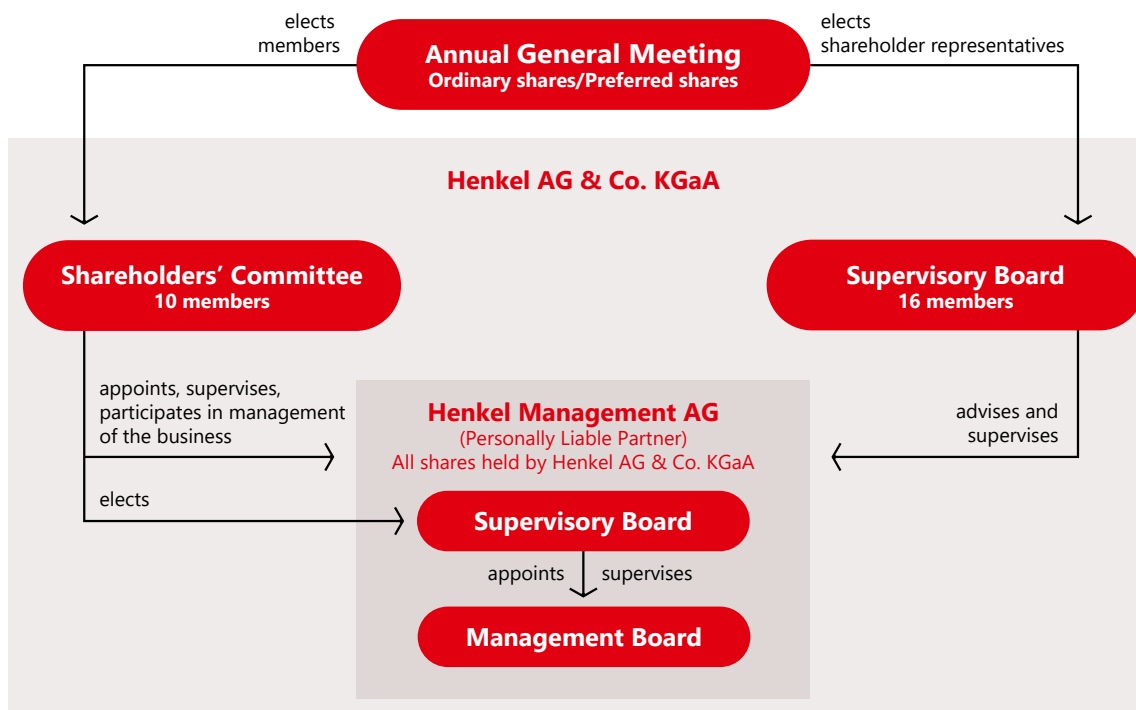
elects members

Annual General Meeting
Ordinary shares/Preferred shares

elects shareholder representatives

Henkel AG & Co. KGaA

Shareholders' Committee
10 members

Supervisory Board
16 members

appoints, supervises, participates in management of the business

elects

Henkel Management AG
(Personally Liable Partner)
All shares held by Henkel AG & Co. KGaA

advises and supervises

Supervisory Board

appoints

supervises

Management Board